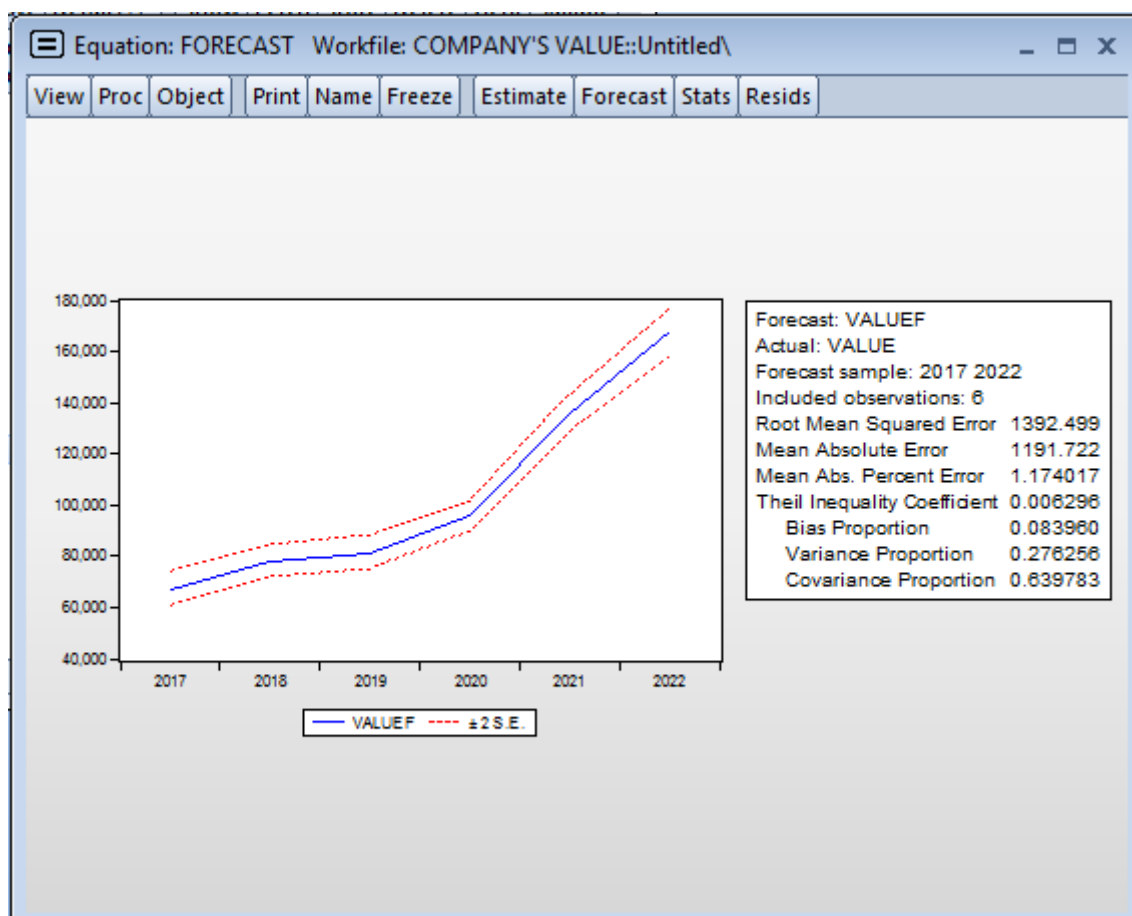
Equation: FORECAST Workfile: COMPANY'S VALUE::Untitled\

View | Proc | Object | Print | Name | Freeze | Estimate | Forecast | Stats | Resids

180,000
160,000
140,000
120,000
100,000
80,000
60,000
40,000

2017 2018 2019 2020 2021 2022

VALUEF ---- ± 2 S.E.

Forecast: VALUEF
Actual: VALUE
Forecast sample: 2017 2022
Included observations: 6
Root Mean Squared Error 1392.499
Mean Absolute Error 1191.722
Mean Abs. Percent Error 1.174017
Theil Inequality Coefficient 0.006296
Bias Proportion 0.083960
Variance Proportion 0.276256
Covariance Proportion 0.639783